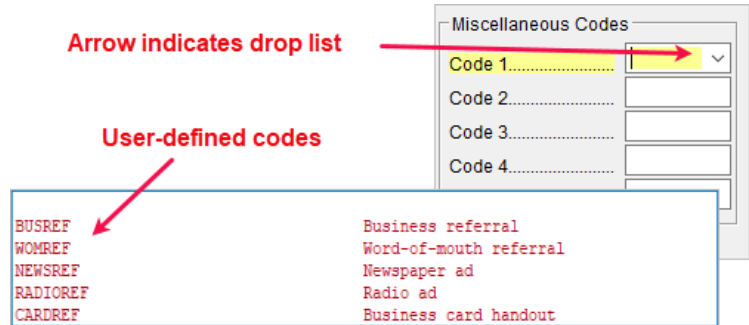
Miscellaneous Codes

Arrow indicates drop list

Code 1.....................

Code 2.....................

Code 3.....................

Code 4.....................

User-defined codes

| | |
|---|---|
| BUSREF | Business referral |
| WOMREF | Word-of-mouth referral |
| NEWSREF | Newspaper ad |
| RADIOREF | Radio ad |
| CARDREF | Business card handout |